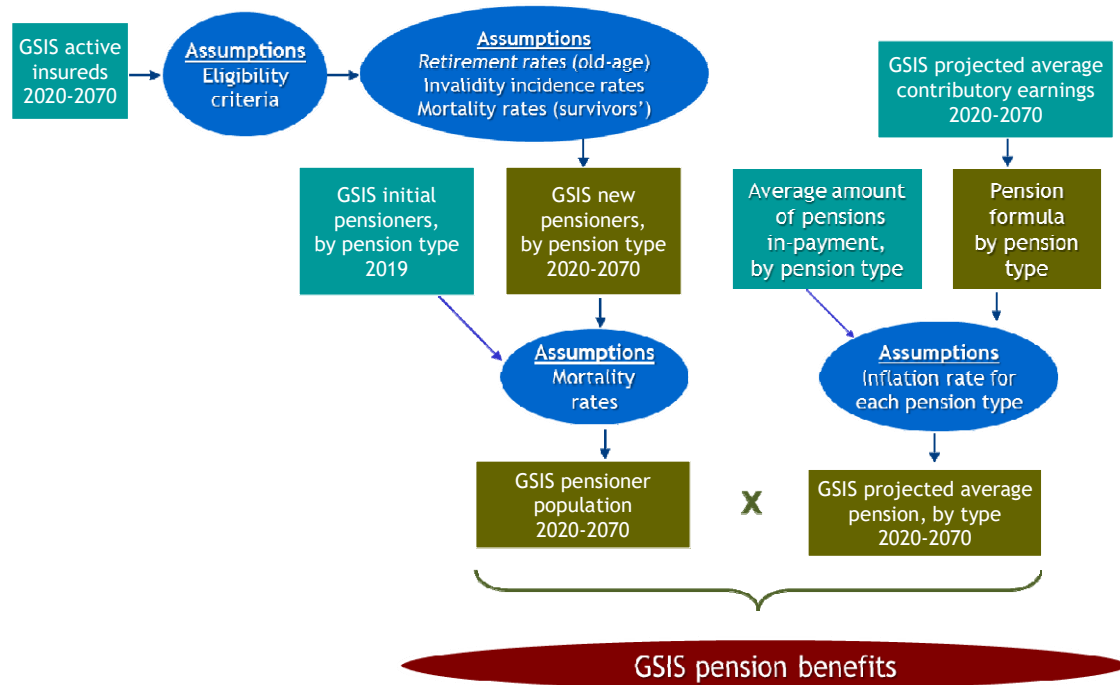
GSIS active insureds 2020-2070

Assumptions
Eligibility criteria

Assumptions
Retirement rates (old-age)
Invalidity incidence rates
Mortality rates (survivors')

GSIS projected average contributory earnings 2020-2070

GSIS initial pensioners, by pension type 2019

GSIS new pensioners, by pension type 2020-2070

Average amount of pensions in-payment, by pension type

Pension formula by pension type

Assumptions
Mortality rates

Assumptions
Inflation rate for each pension type

GSIS pensioner population 2020-2070

x

GSIS projected average pension, by type 2020-2070

GSIS pension benefits